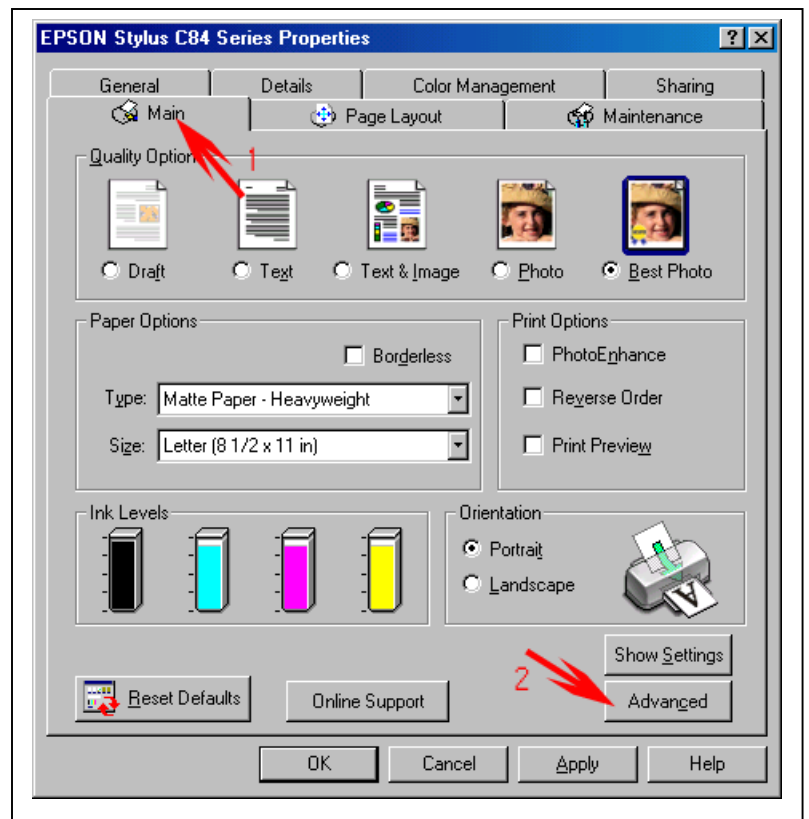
EPSON Stylus C84 Series Properties

?

General

Details

Color Management

Sharing

Main

Page Layout

Maintenance

Quality Option

1

Draft

Text

Text & Image

Photo

Best Photo

Paper Options

Borderless

Type: Matte Paper - Heavyweight

Size: Letter (8 1/2 x 11 in)

Print Options

PhotoEnhance

Reverse Order

Print Preview

Ink Levels

Orientation

Portrait

Landscape

Show Settings

2

Advanced

Reset Defaults

Online Support

OK

Cancel

Apply

Help